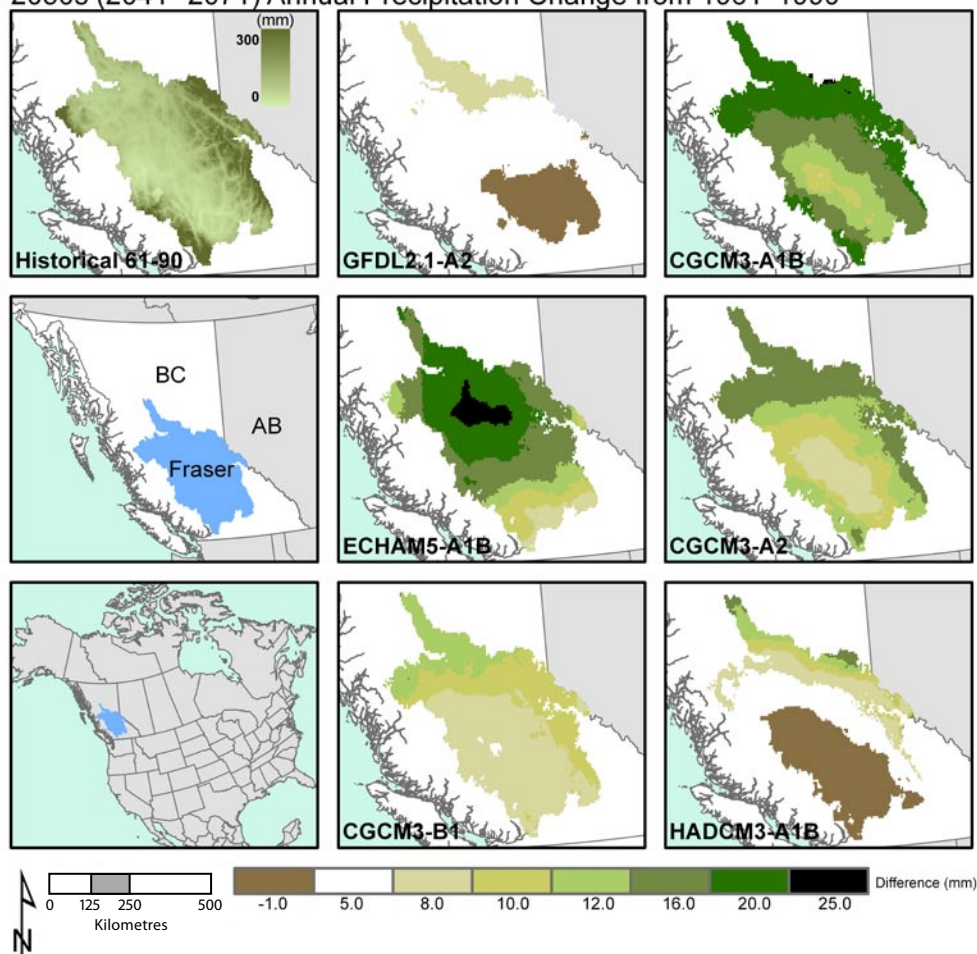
2050s (2041 - 2071) Annual Precipitation Change from 1961 -1990

(mm)
300
0
Historical 61-90

GFDL2.1-A2

CGCM3-A1B

BC
AB
Fraser

ECHAM5-A1B

CGCM3-A2

CGCM3-B1

HADCM3-A1B

0 125 250 500
Kilometres
N

-1.0 5.0 8.0 10.0 12.0 16.0 20.0 25.0
Difference (mm)